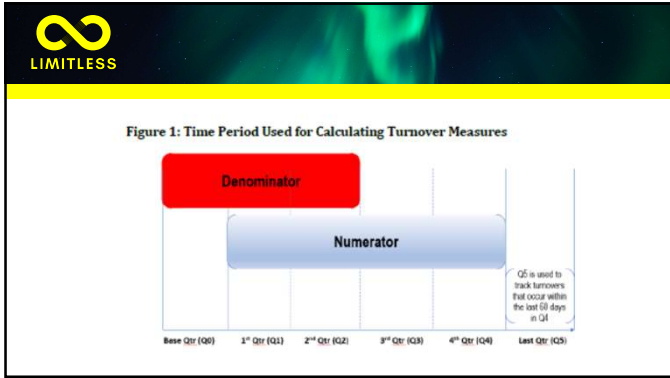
LIMITLESS

Figure 1: Time Period Used for Calculating Turnover Measures

Denominator

Numerator

Q5 is used to track turnovers that occur within the last 60 days in Q4

Base Qtr (Q0)

1st Qtr (Q1)

2nd Qtr (Q2)

3rd Qtr (Q3)

4th Qtr (Q4)

Last Qtr (Q5)